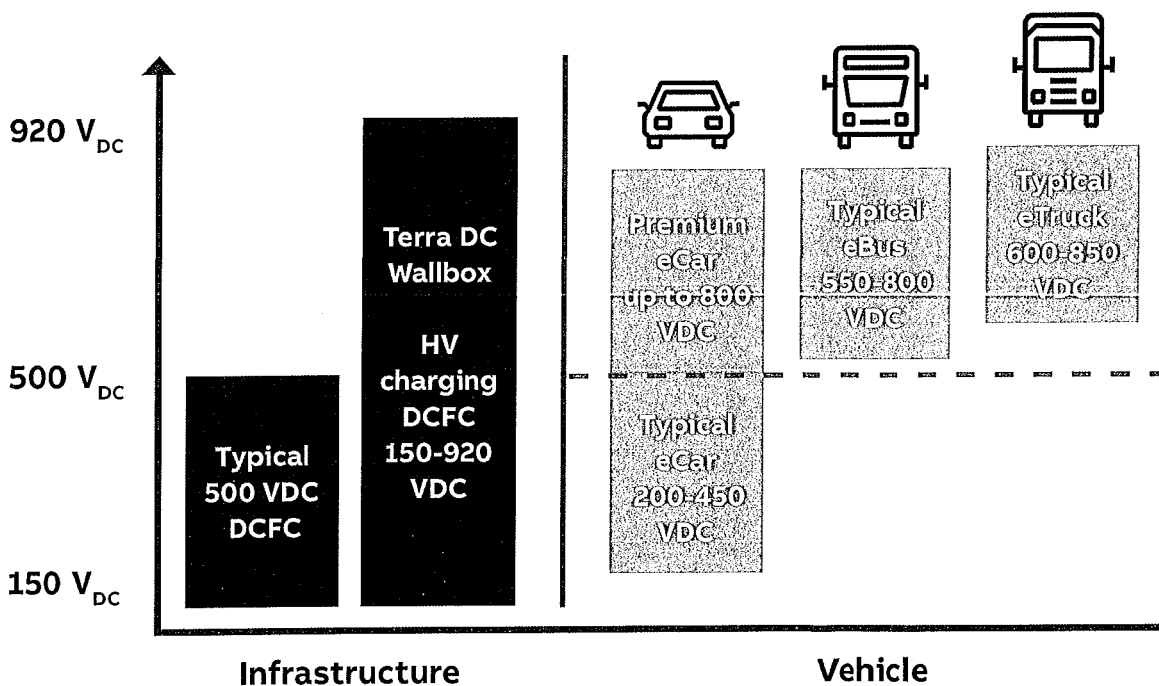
920 $V_{DC}$

500 $V_{DC}$

150 $V_{DC}$

Typical 500 VDC DCFC

Terra DC Wallbox

HV charging DCFC 150-920 VDC

Premium eCar up to 800 VDC

Typical eCar 200-450 VDC

Typical eBus 550-800 VDC

Typical eTruck 600-850 VDC

Infrastructure

Vehicle